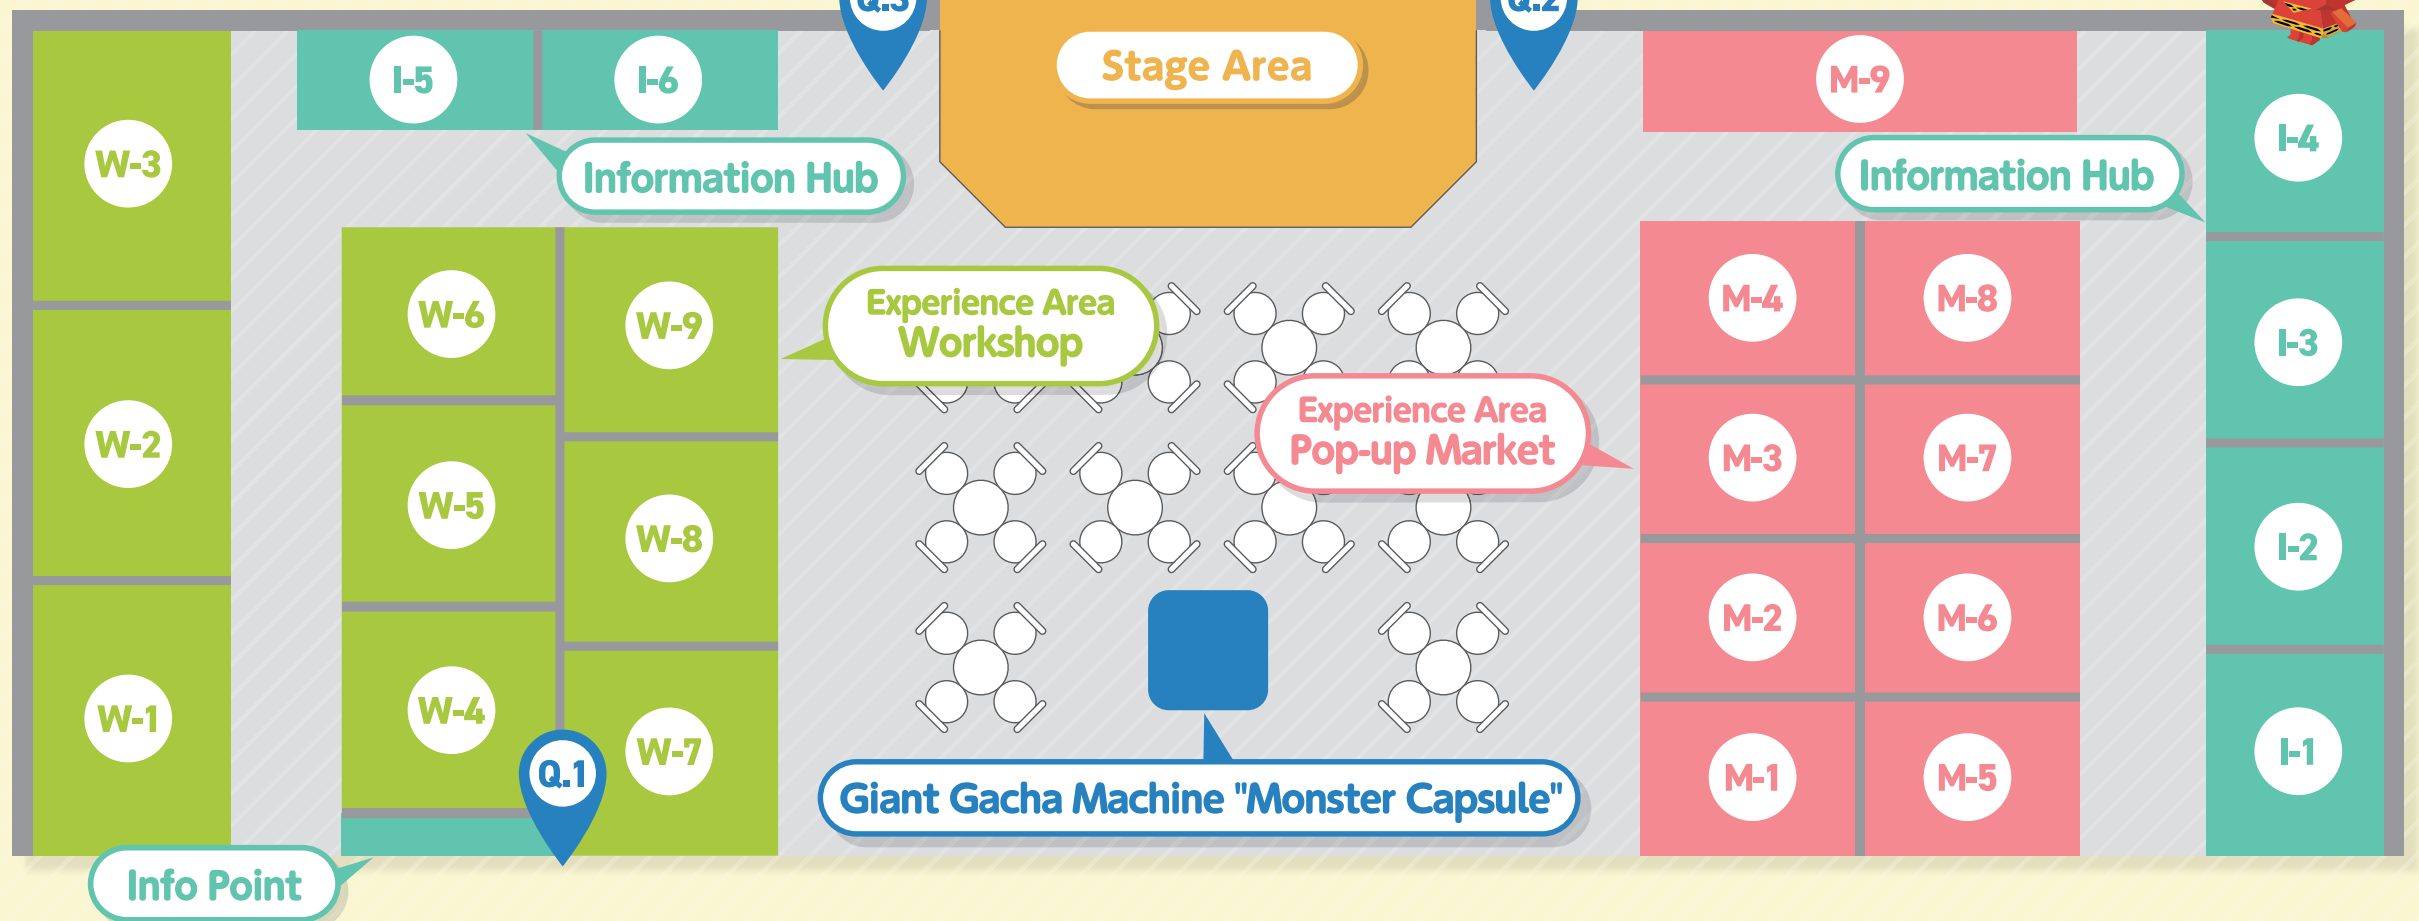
Q.3

Q.2

Stage Area

I-5

I-6

M-9

I-4

W-3

Information Hub

Information Hub

W-6

W-9

Experience Area
Workshop

M-4

M-8

I-3

W-2

Experience Area
Pop-up Market

W-5

W-8

M-3

M-7

I-2

M-2

M-6

W-1

W-4

W-7

Q.1

M-1

M-5

I-1

Giant Gacha Machine "Monster Capsule"

Info Point